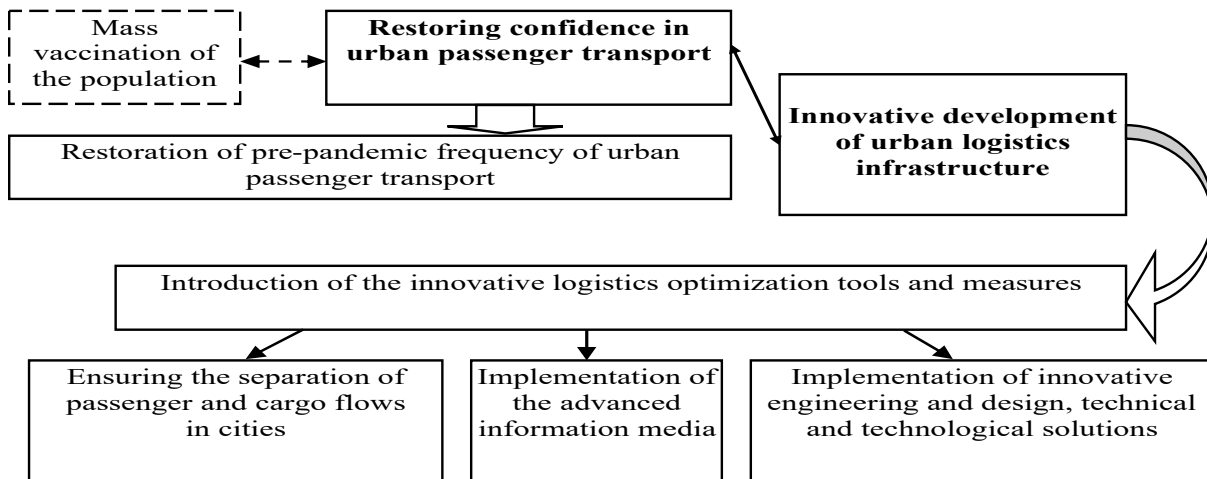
Mass vaccination of the population

Restoring confidence in urban passenger transport

Restoration of pre-pandemic frequency of urban passenger transport

Innovative development of urban logistics infrastructure

Introduction of the innovative logistics optimization tools and measures

Ensuring the separation of passenger and cargo flows in cities

Implementation of the advanced information media

Implementation of innovative engineering and design, technical and technological solutions